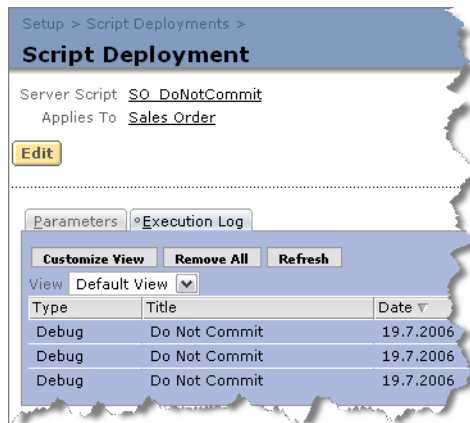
Setup > Script Deployments >

Script Deployment

Server Script SO_DoNotCommit
Applies To Sales Order

Edit

Parameters | °Execution Log

Customize View | Remove All | Refresh

View Default View

| Type | Title | Date ▼ |
|---|---|---|
| Debug | Do Not Commit | 19.7.2006 |
| Debug | Do Not Commit | 19.7.2006 |
| Debug | Do Not Commit | 19.7.2006 |